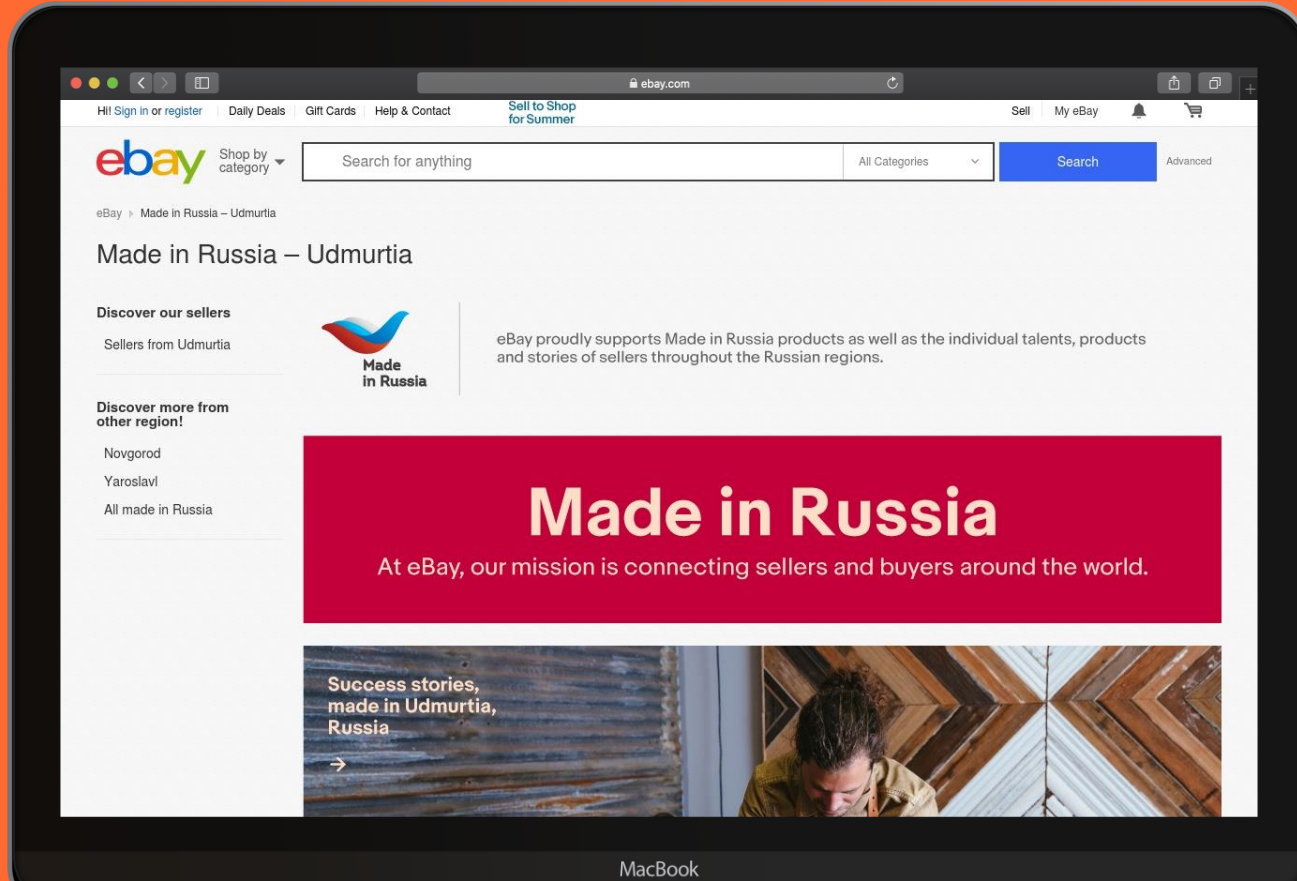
ebay.com

Hi! Sign in or register | Daily Deals | Gift Cards | Help & Contact | Sell to Shop for Summer | Sell | My eBay

ebay Shop by category

Search for anything

All Categories

Search

Advanced

eBay › Made in Russia – Udmurtia

Made in Russia – Udmurtia

Discover our sellers

Sellers from Udmurtia

Discover more from other region!

Novgorod

Yaroslavl

All made in Russia

Made in Russia

eBay proudly supports Made in Russia products as well as the individual talents, products and stories of sellers throughout the Russian regions.

Made in Russia

At eBay, our mission is connecting sellers and buyers around the world.

Success stories, made in Udmurtia, Russia

→

MacBook